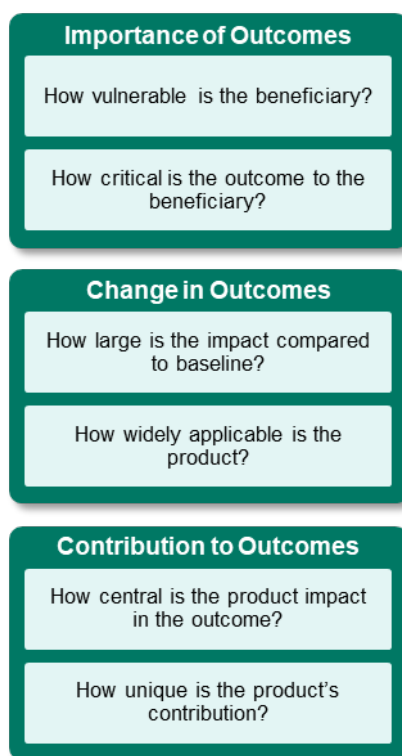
Importance of Outcomes

How vulnerable is the beneficiary?

How critical is the outcome to the beneficiary?

Change in Outcomes

How large is the impact compared to baseline?

How widely applicable is the product?

Contribution to Outcomes

How central is the product impact in the outcome?

How unique is the product's contribution?